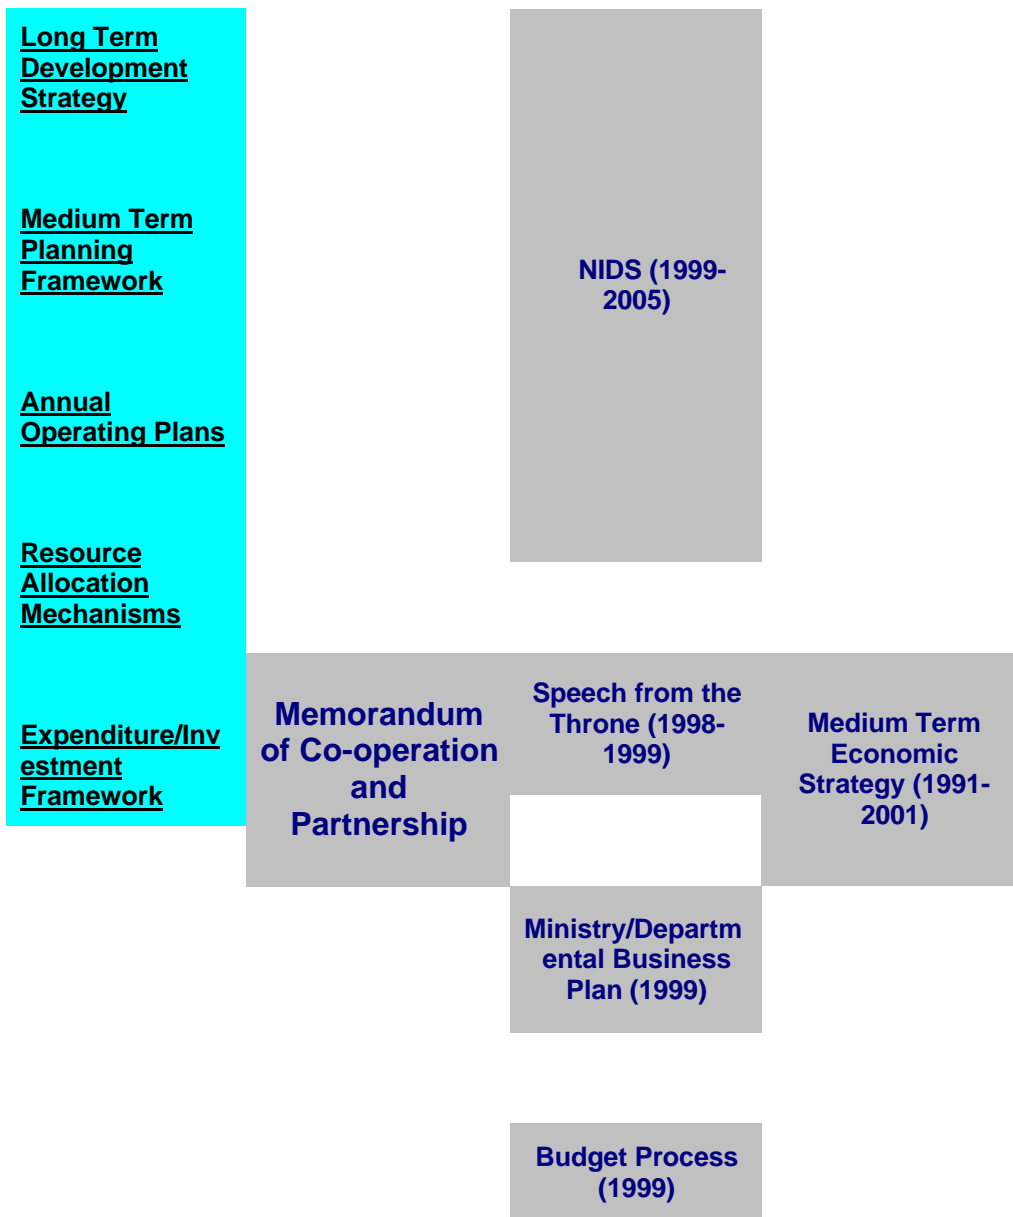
Long Term Development Strategy

Medium Term Planning Framework

Annual Operating Plans

Resource Allocation Mechanisms

Expenditure/Investment Framework

NIDS (1999-2005)

Memorandum of Co-operation and Partnership

Speech from the Throne (1998-1999)

Medium Term Economic Strategy (1991-2001)

Ministry/Departmental Business Plan (1999)

Budget Process (1999)